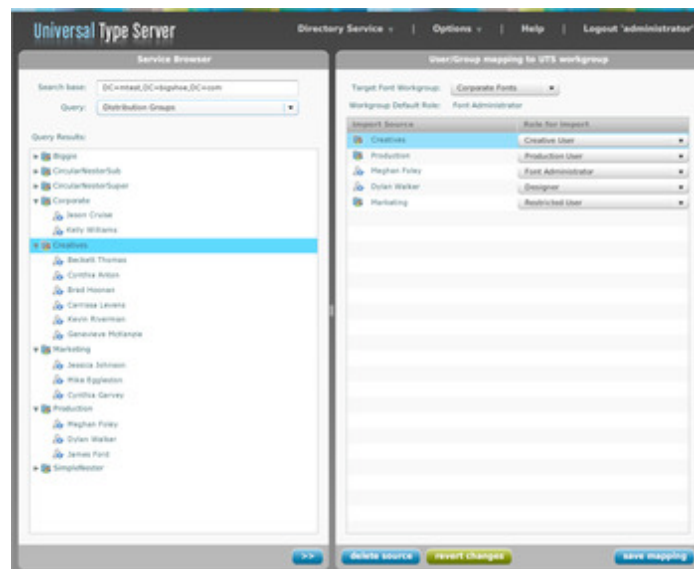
Universal Type Server

Directory Service | Options | Help | Logout 'administrator'

Service Browser

Search base: DC=mtest,DC=bigshoe,DC=com

Query: Distribution Groups

Query Results:

Biggie
CircularNestorSub
CircularNestorSuper
Corporate
Jason Cruise
Kelly Williams
Creatives
Beckett Thomas
Cynthia Anton
Brad Hoonan
Carrissa Levens
Kevin Riverman
Genevieve McKenzie
Marketing
Jessica Johnson
Mike Eggleston
Cynthia Garvey
Production
Meghan Foley
Dylan Walker
James Ford
SimpleNestor

>>

User/Group mapping to UTS workgroup

Target Font Workgroup: Corporate Fonts

Workgroup Default Role: Font Administrator

| Import Source | Role for Import |
|---|---|
| Creatives | Creative User |
| Production | Production User |
| Meghan Foley | Font Administrator |
| Dylan Walker | Designer |
| Marketing | Restricted User |

delete source | revert changes | save mapping